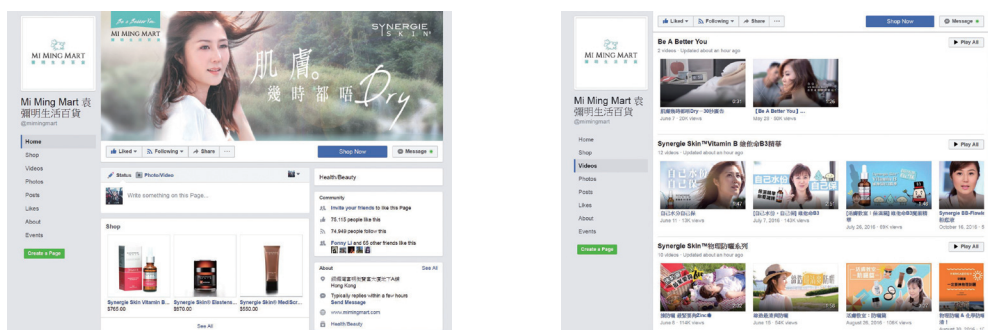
MI MING MART
彌明生活百貨

Be a Better You

SYNERGIE SKIN

肌膚。幾時都唔Dry

Mi Ming Mart 袁彌明生活百貨
@mimingmart

Home
Shop
Videos
Photos
Posts
Likes
About
Events
Create a Page

Liked ▾ Following ▾ Share ···
Shop Now
Message

Status Photo/Video
Write something on this Page...

Shop
Synergie Skin Vitamin B...
$765.00
Synergie Skin® Elastens...
$970.00
Synergie Skin® MediScr...
$550.00
See All

Health/Beauty

Community
Invite your friends to like this Page
75,115 people like this
74,949 people follow this
Forrey Li and 65 other friends like this

About
See All
Hong Kong
Typically replies within a few hours
Send Message
www.mimingmart.com
Health/Beauty

Mi Ming Mart 袁彌明生活百貨
@mimingmart

Home
Shop
Videos
Photos
Posts
Likes
About
Events
Create a Page

Liked ▾ Following ▾ Share
Shop Now
Message

Be A Better You
2 videos · Updated about an hour ago
Play All
肌膚幾時都唔Dry - 30秒廣告
June 7 · 20K views
[Be A Better You] ...
May 29 · 80K views

Synergie Skin™Vitamin B 維他命B3精華
12 videos · Updated about an hour ago
Play All
自己水份自己補
June 7, 2016 · 13K views
[自己水份・自己補] 維他命B3
June 7, 2016 · 142K views
July 26, 2016 · 69K views
Synergie B3-Flawle...
October 16, 2016 · 6...

Synergie Skin™物理防曬系列
15 videos · Updated about an hour ago
Play All
June 8 · 114K views
June 15 · 54K views
August 29, 2016 · 106K views
August 29, 2016 · ...